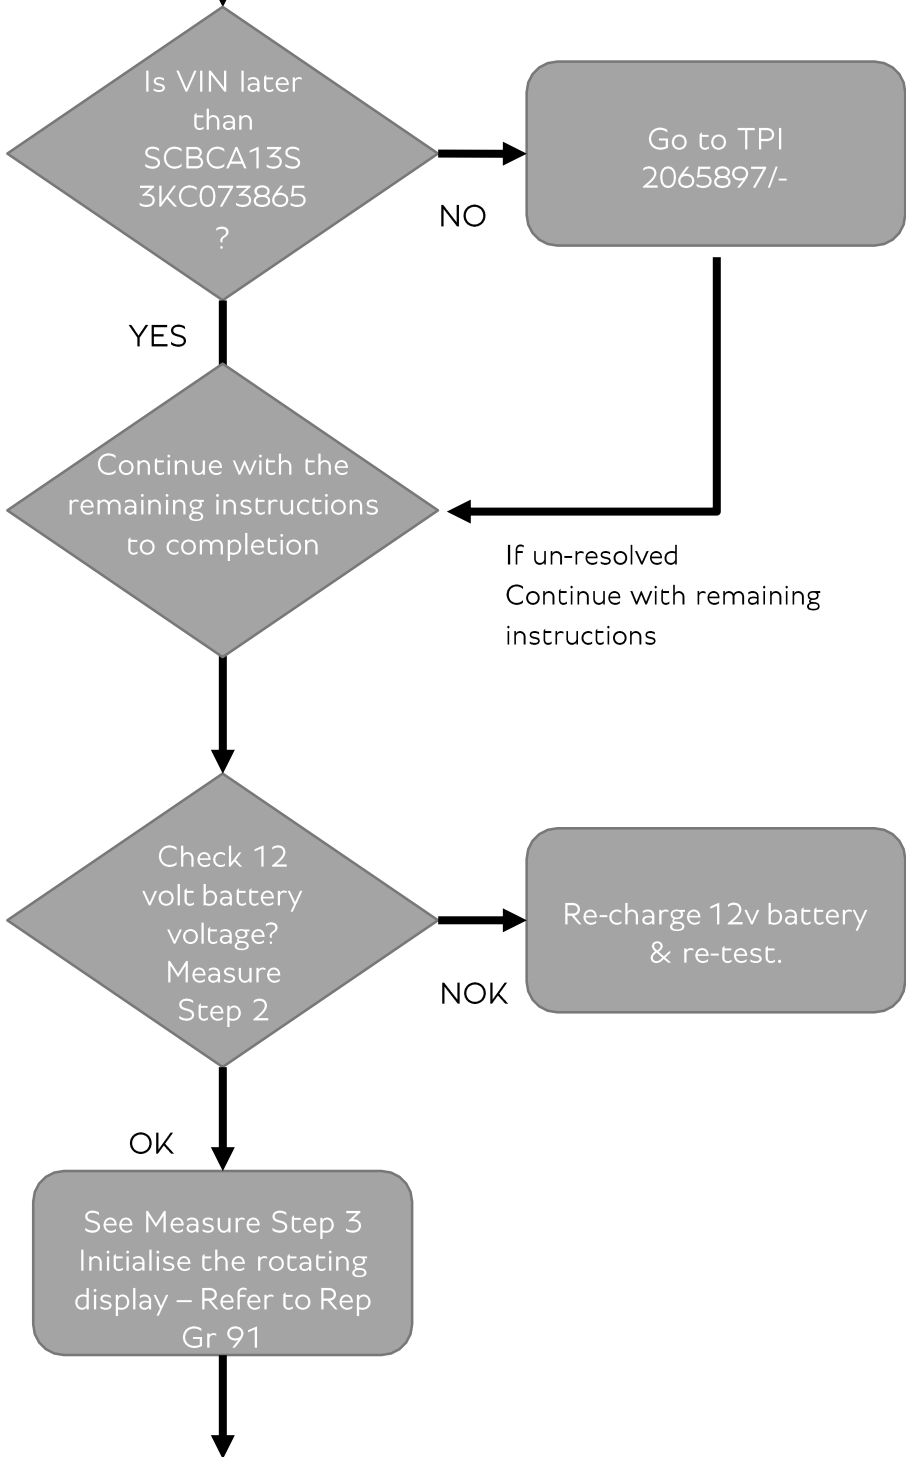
Is VIN later than SCBCA13S 3KC073865 ?

NO

Go to TPI 2065897/-

YES

Continue with the remaining instructions to completion

If un-resolved
Continue with remaining instructions

Check 12 volt battery voltage? Measure Step 2

NOK

Re-charge 12v battery & re-test.

OK

See Measure Step 3 Initialise the rotating display – Refer to Rep Gr 91